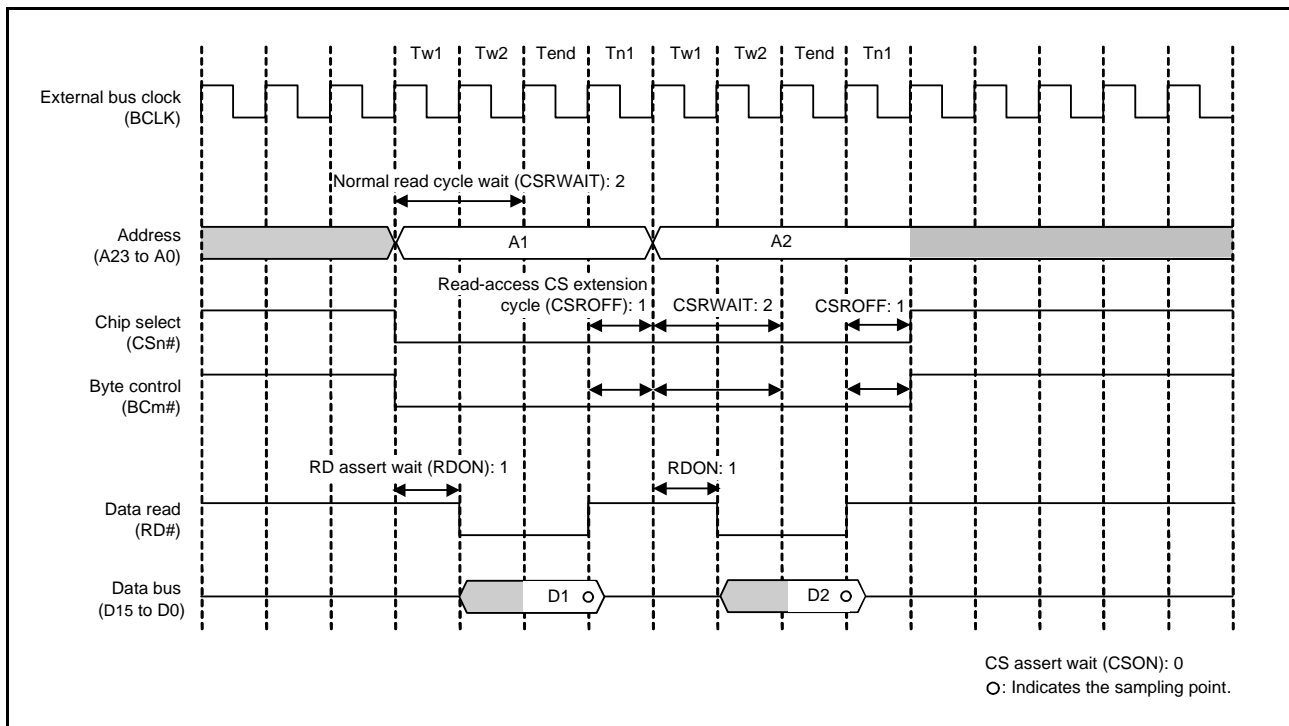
Tw1 Tw2 Tend Tn1 Tw1 Tw2 Tend Tn1

External bus clock (BCLK)

Normal read cycle wait (CSRWAIT): 2

Address (A23 to A0)

A1

A2

Read-access CS extension cycle (CSROFF): 1

CSRWAIT: 2

CSROFF: 1

Chip select (CSn#)

Byte control (BCm#)

RD assert wait (RDON): 1

RDON: 1

Data read (RD#)

Data bus (D15 to D0)

D1

D2

CS assert wait (CSON): 0

○: Indicates the sampling point.